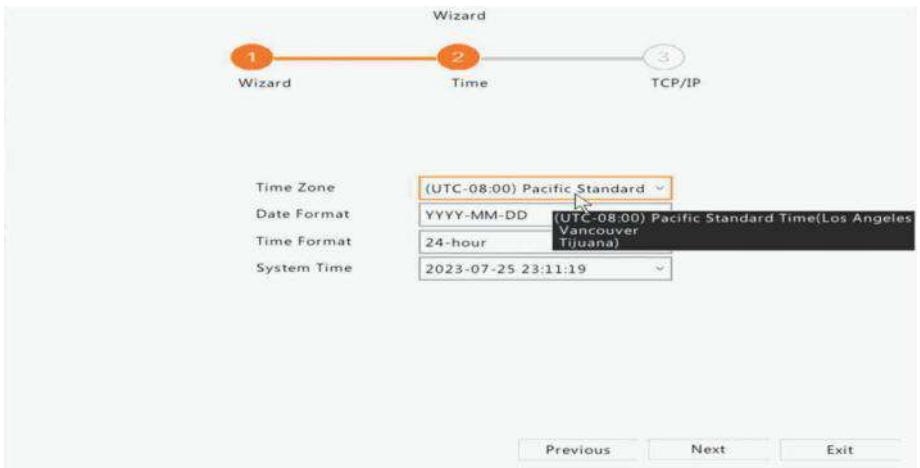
Wizard

1
Wizard

2
Time

3
TCP/IP

Time Zone
(UTC-08:00) Pacific Standard

Date Format
YYYY-MM-DD

Time Format
24-hour

System Time
2023-07-25 23:11:19

(UTC-08:00) Pacific Standard Time(Los Angeles
Vancouver
Tijuana)

Previous
Next
Exit